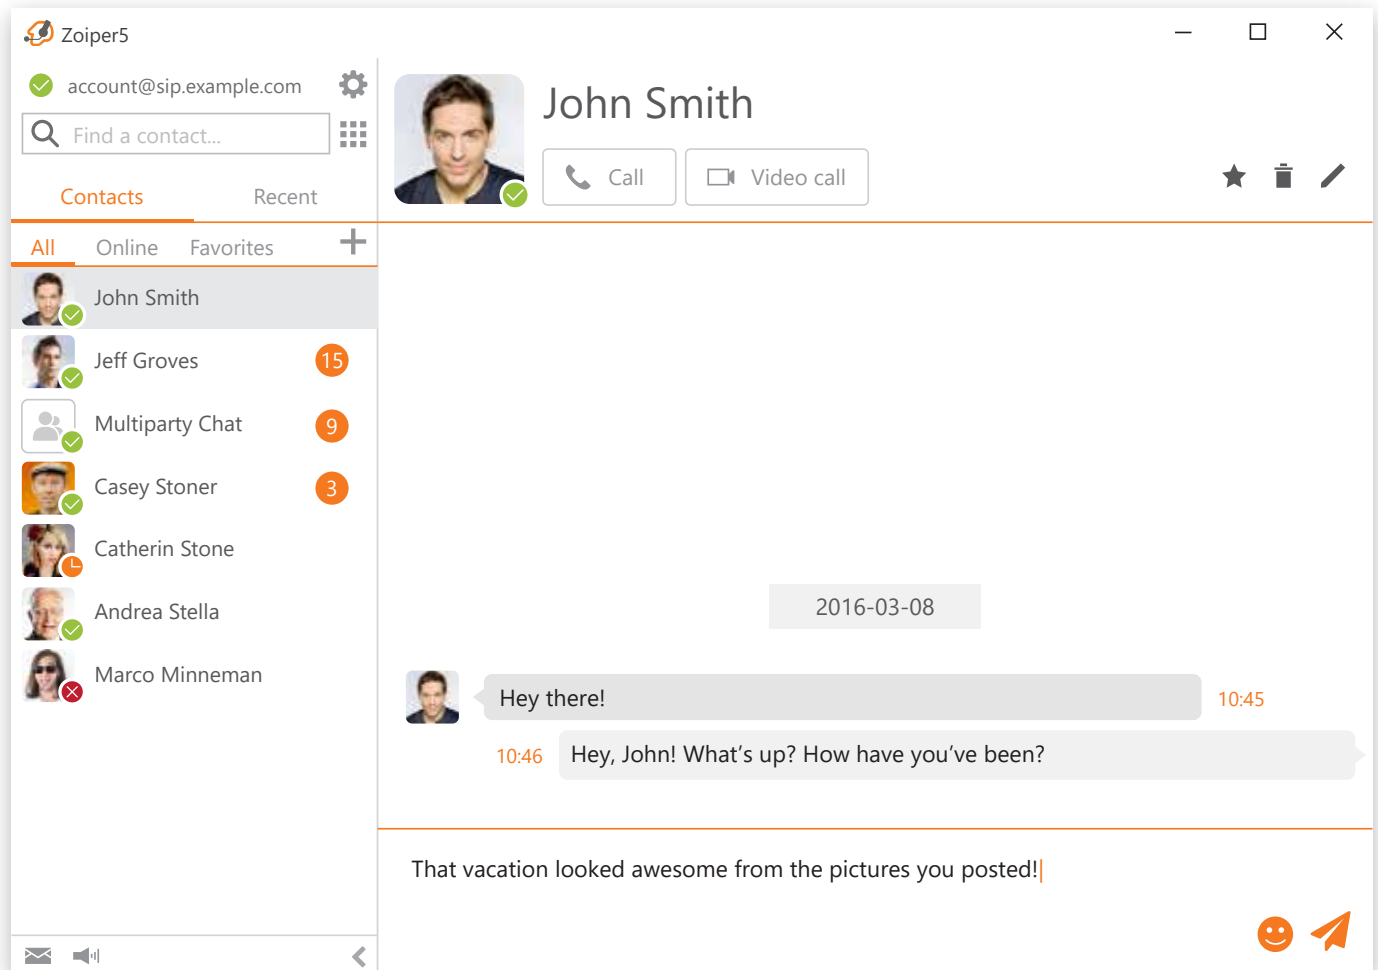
Zoiper5

account@sip.example.com

Find a contact...

Contacts Recent

All Online Favorites

John Smith

Jeff Groves 15

Multiparty Chat 9

Casey Stoner 3

Catherin Stone

Andrea Stella

Marco Minneman

John Smith

Call Video call

2016-03-08

Hey there! 10:45

10:46 Hey, John! What's up? How have you've been?

That vacation looked awesome from the pictures you posted!